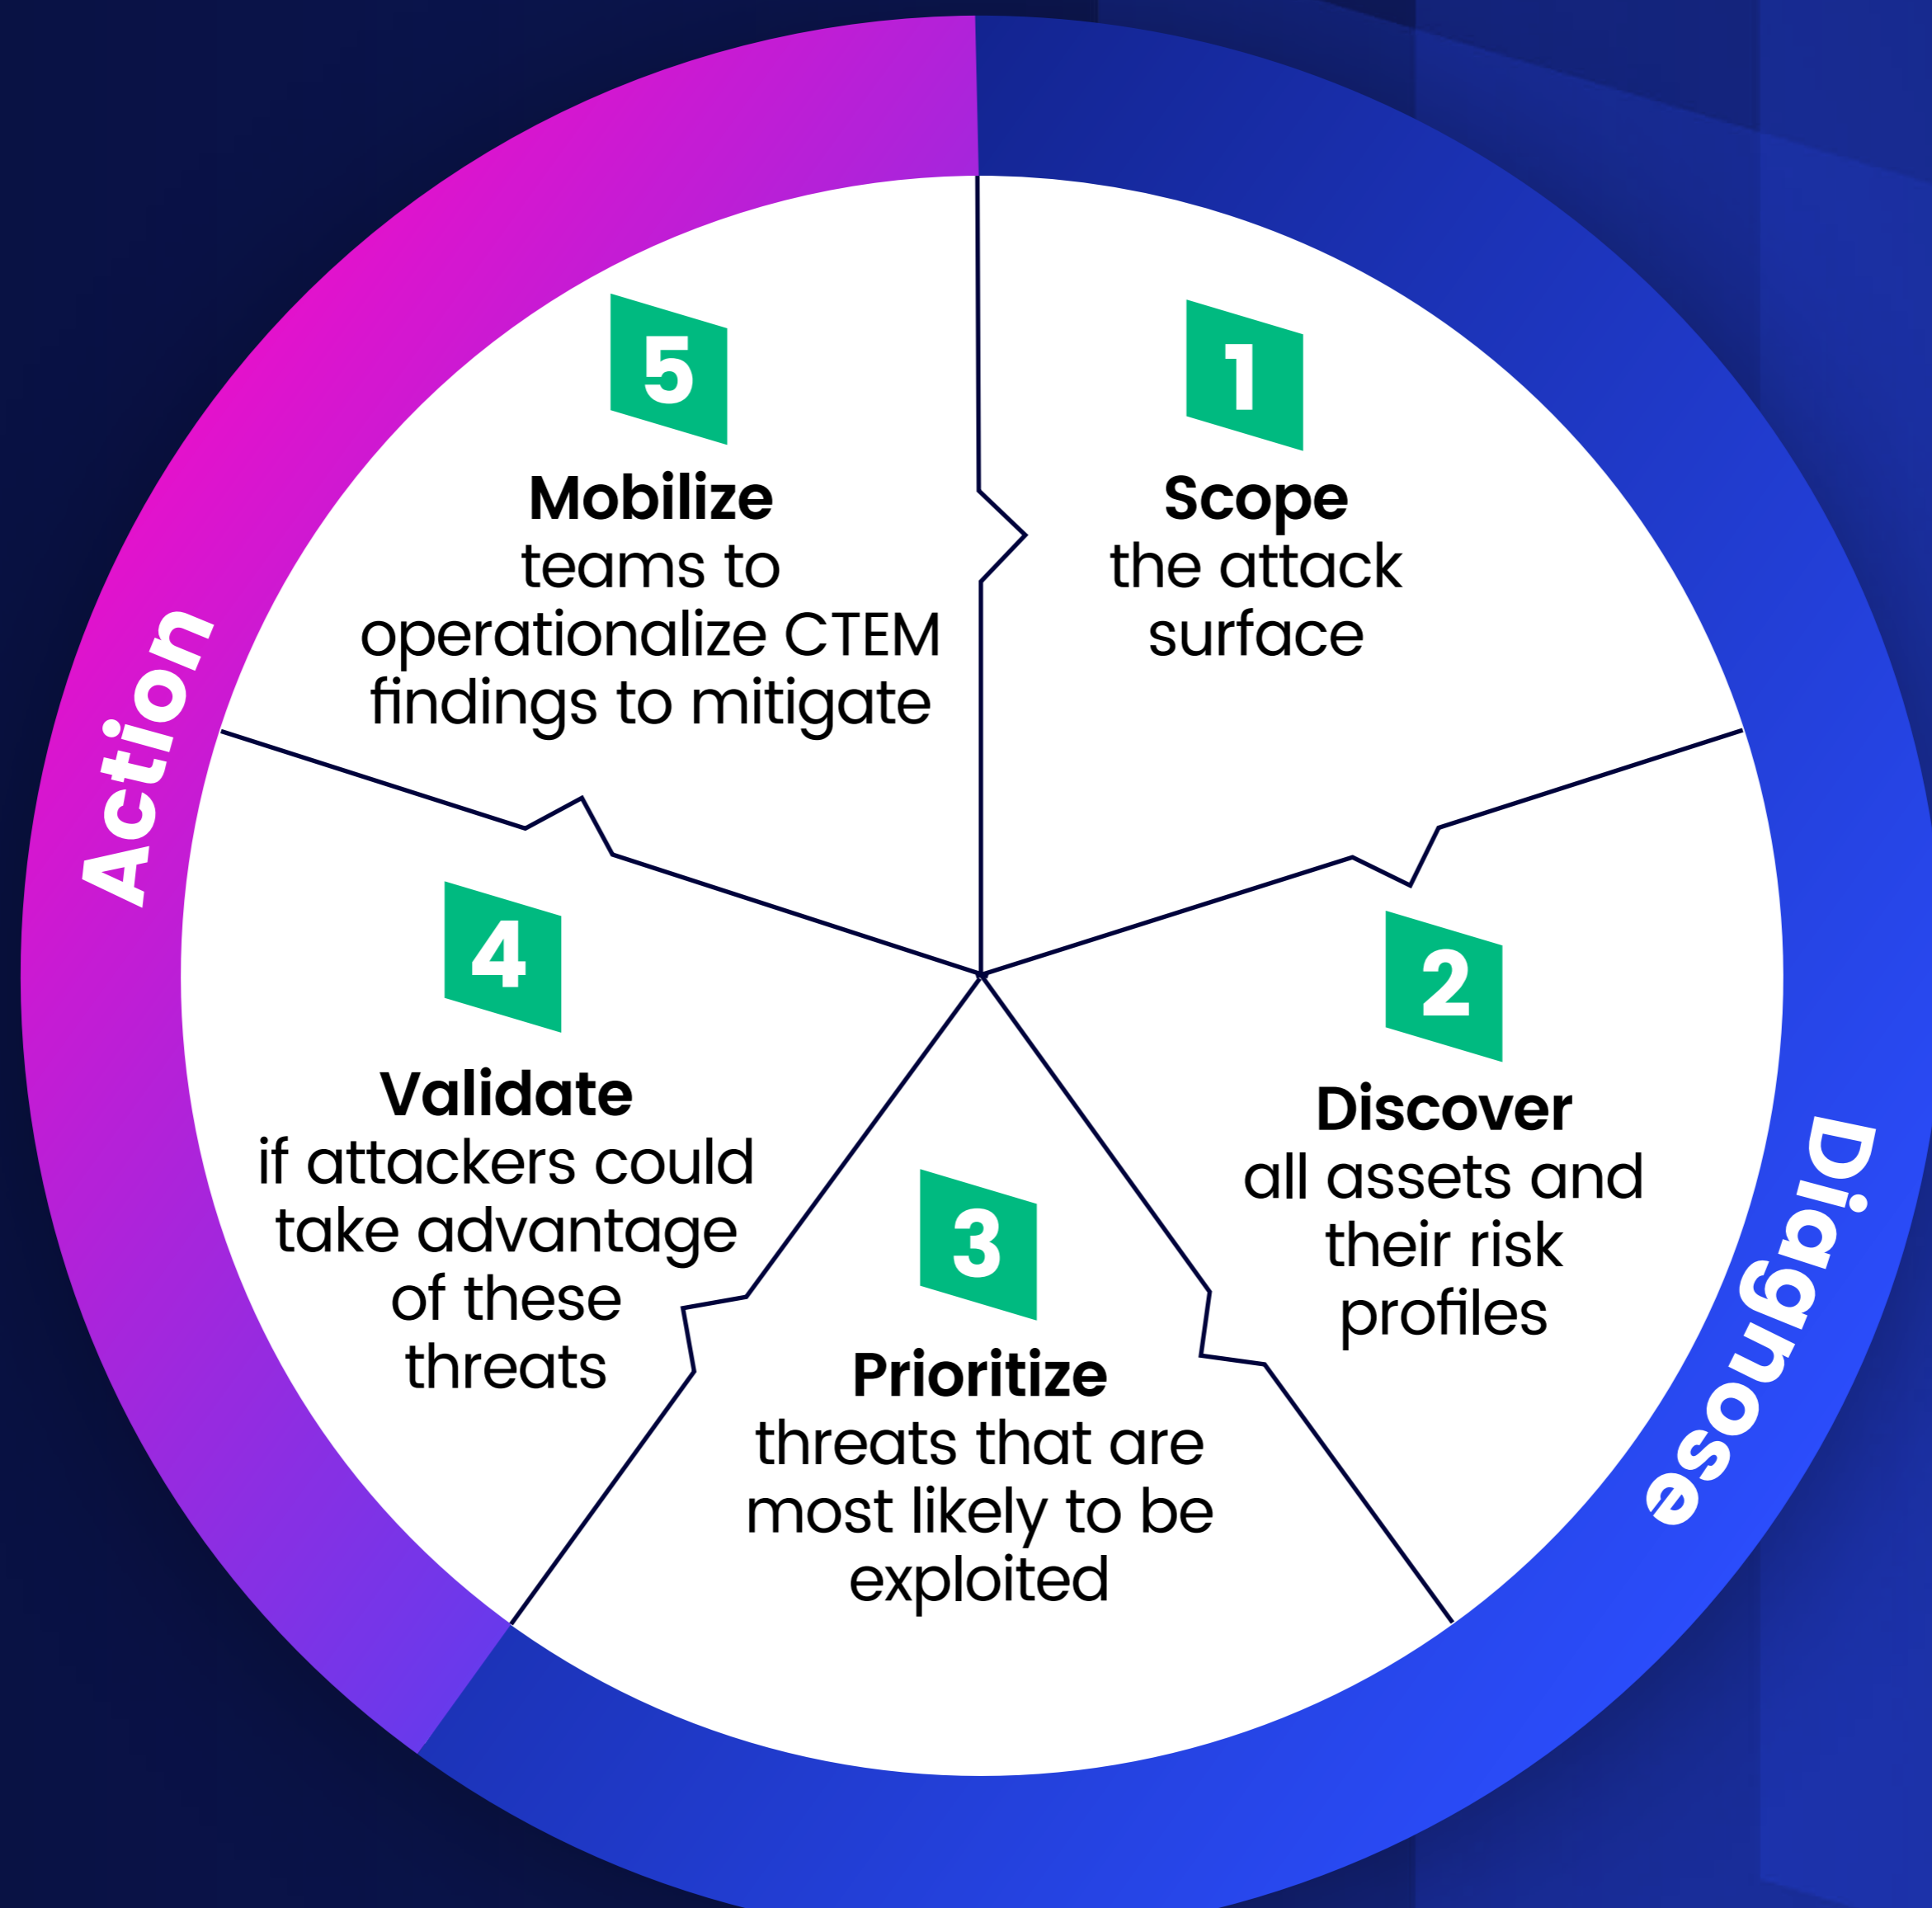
Action

Diagnose

1
Scope
the attack surface

2
Discover
all assets and their risk profiles

3
Prioritize
threats that are most likely to be exploited

4
Validate
if attackers could take advantage of these threats

5
Mobilize
teams to operationalize CTEM findings to mitigate